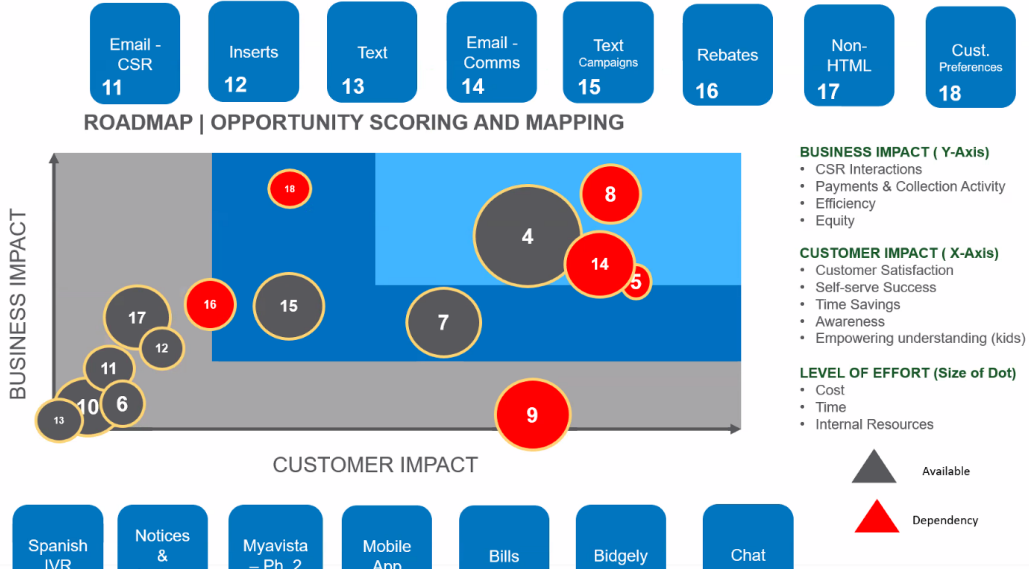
Email - CSR
11

Inserts
12

Text
13

Email - Comms
14

Text Campaigns
15

Rebates
16

Non-HTML
17

Cust. Preferences
18

ROADMAP | OPPORTUNITY SCORING AND MAPPING

BUSINESS IMPACT

18
8
4
14
5
16
15
17
12
7
11
10
6
13
9

CUSTOMER IMPACT

BUSINESS IMPACT ( Y-Axis)
• CSR Interactions
• Payments & Collection Activity
• Efficiency
• Equity

CUSTOMER IMPACT ( X-Axis)
• Customer Satisfaction
• Self-serve Success
• Time Savings
• Awareness
• Empowering understanding (kids)

LEVEL OF EFFORT (Size of Dot)
• Cost
• Time
• Internal Resources

Available

Dependency

Spanish IVR

Notices &

Myavista – Ph. 2

Mobile App

Bills

Bidgely

Chat